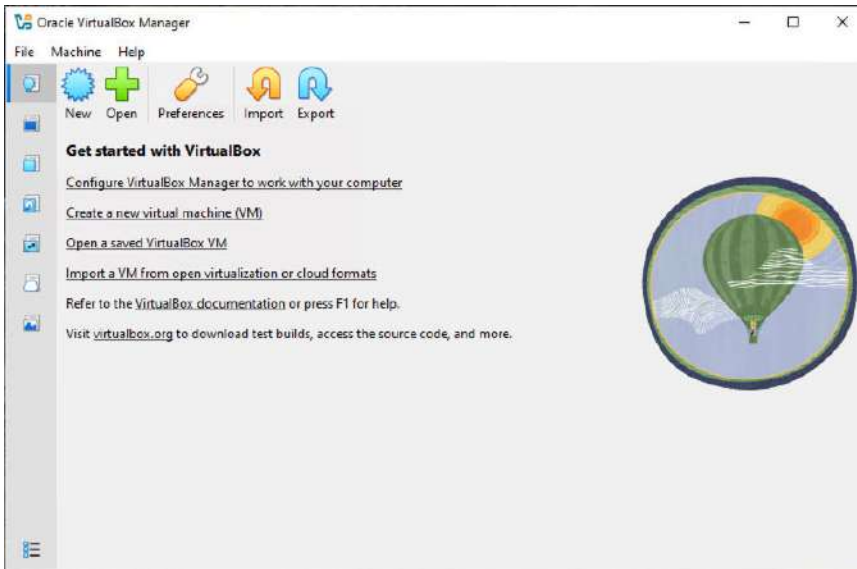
Oracle VirtualBox Manager

File Machine Help

New Open Preferences Import Export

Get started with VirtualBox

Configure VirtualBox Manager to work with your computer

Create a new virtual machine (VM)

Open a saved VirtualBox VM

Import a VM from open virtualization or cloud formats

Refer to the VirtualBox documentation or press F1 for help.

Visit virtualbox.org to download test builds, access the source code, and more.